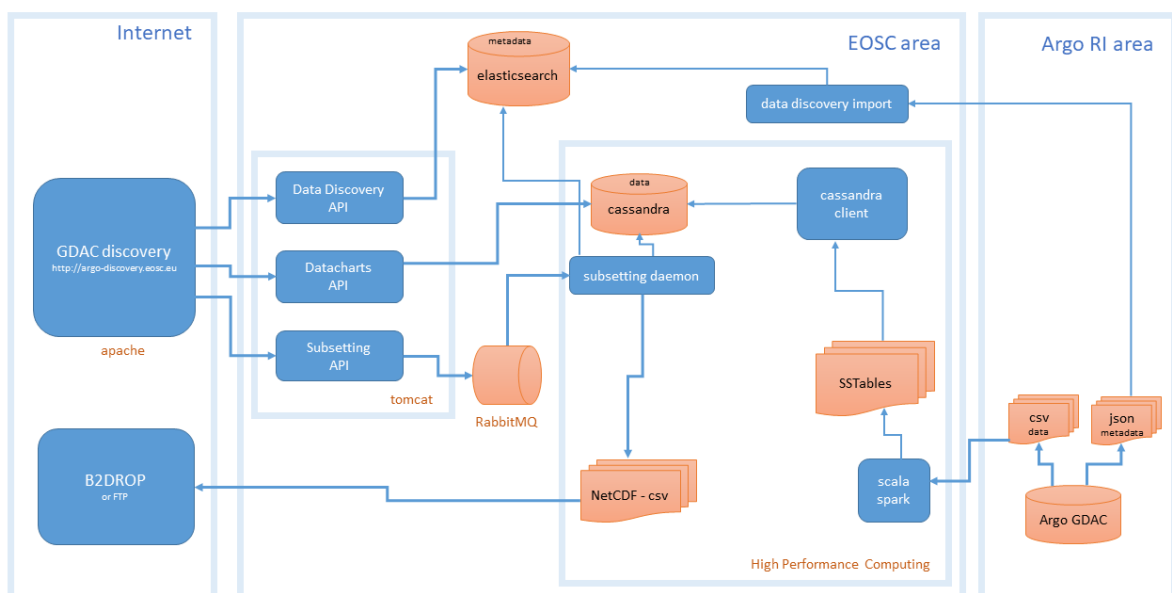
Internet

EOSC area

Argo RI area

metadata
elasticsearch

data discovery import

GDAC discovery
http://argo-discovery.eosc.eu

apache

Data Discovery API

Datacharts API

Subsetting API

tomcat

RabbitMQ

data
cassandra

cassandra client

subsetting daemon

SSTables

csv
data

json
metadata

Argo GDAC

scala spark

NetCDF - csv

B2DROP
or FTP

High Performance Computing